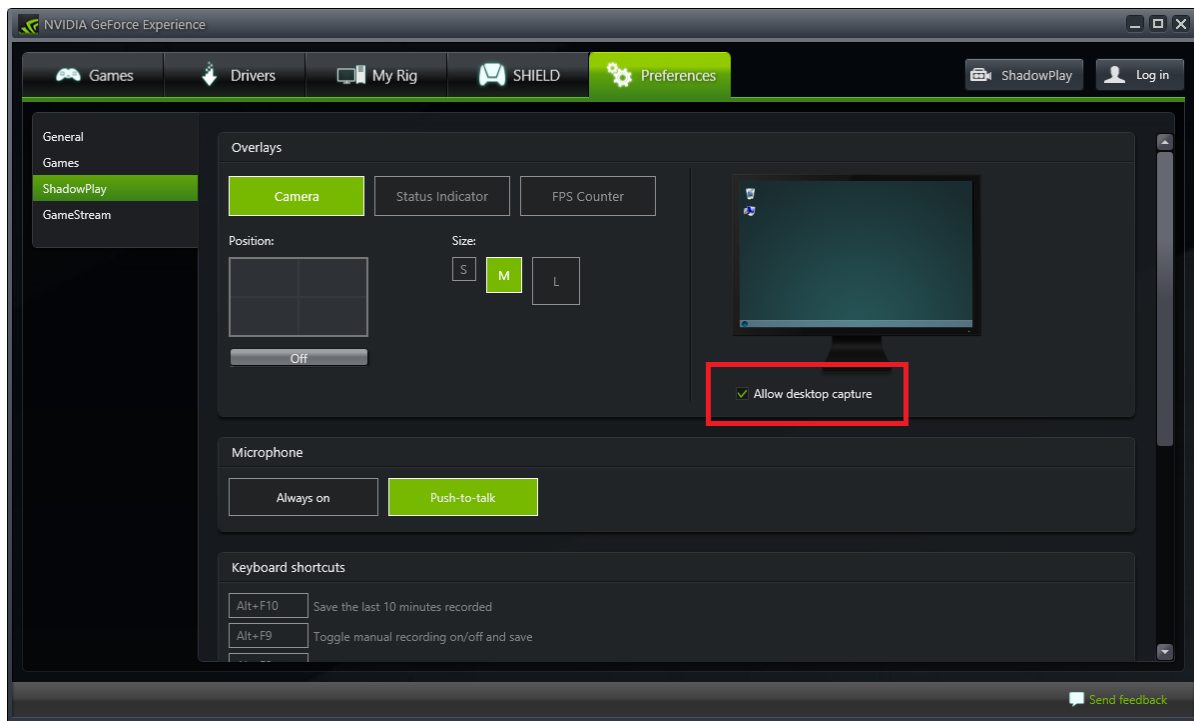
NVIDIA GeForce Experience

Games Drivers My Rig SHIELD Preferences

ShadowPlay Log in

General
Games
ShadowPlay
GameStream

Overlays

Camera Status Indicator FPS Counter

Position:

Off

Size:

S M L

Allow desktop capture

Microphone

Always on Push-to-talk

Keyboard shortcuts

Alt+F10 Save the last 10 minutes recorded

Alt+F9 Toggle manual recording on/off and save

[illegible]

Send feedback